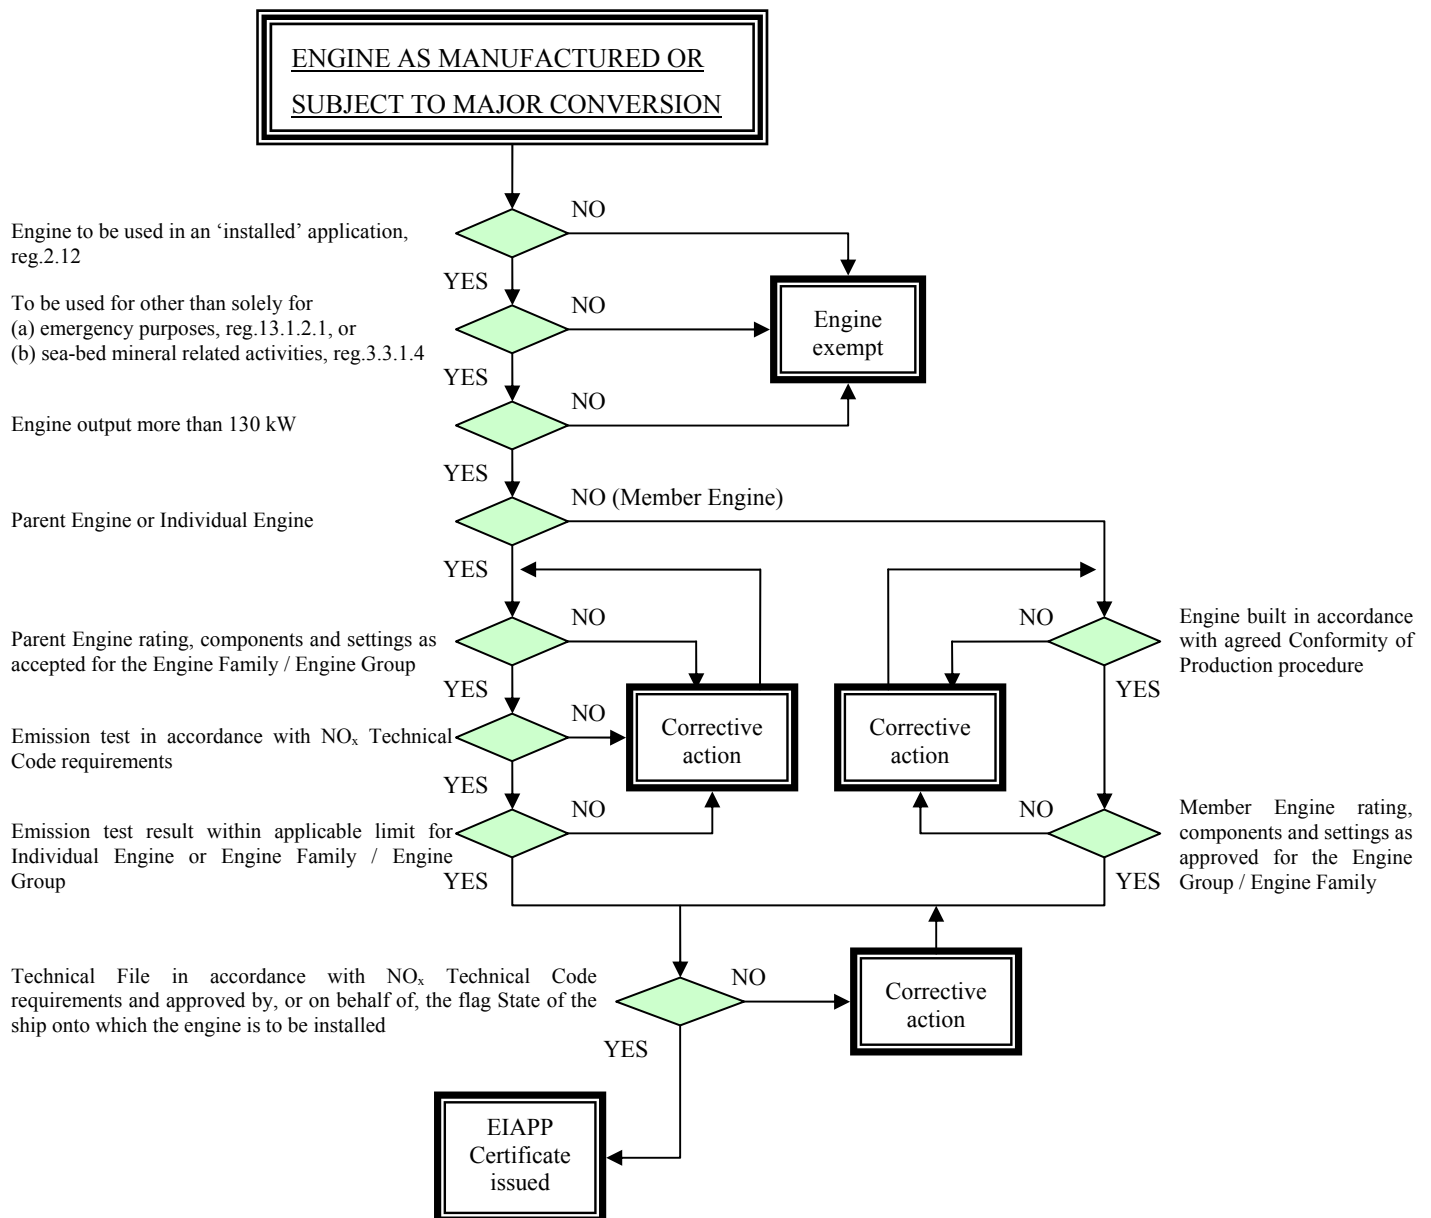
ENGINE AS MANUFACTURED OR SUBJECT TO MAJOR CONVERSION

Engine to be used in an 'installed' application, reg.2.12

NO

YES

To be used for other than solely for
(a) emergency purposes, reg.13.1.2.1, or
(b) sea-bed mineral related activities, reg.3.3.1.4

NO

Engine exempt

YES

Engine output more than 130 kW

NO

YES

Parent Engine or Individual Engine

NO (Member Engine)

YES

Parent Engine rating, components and settings as accepted for the Engine Family / Engine Group

NO

YES

Emission test in accordance with $NO_x$ Technical Code requirements

NO

Corrective action

YES

Emission test result within applicable limit for Individual Engine or Engine Family / Engine Group

NO

YES

Engine built in accordance with agreed Conformity of Production procedure

NO

YES

Corrective action

Member Engine rating, components and settings as approved for the Engine Group / Engine Family

NO

YES

Technical File in accordance with $NO_x$ Technical Code requirements and approved by, or on behalf of, the flag State of the ship onto which the engine is to be installed

NO

Corrective action

YES

EIAPP Certificate issued